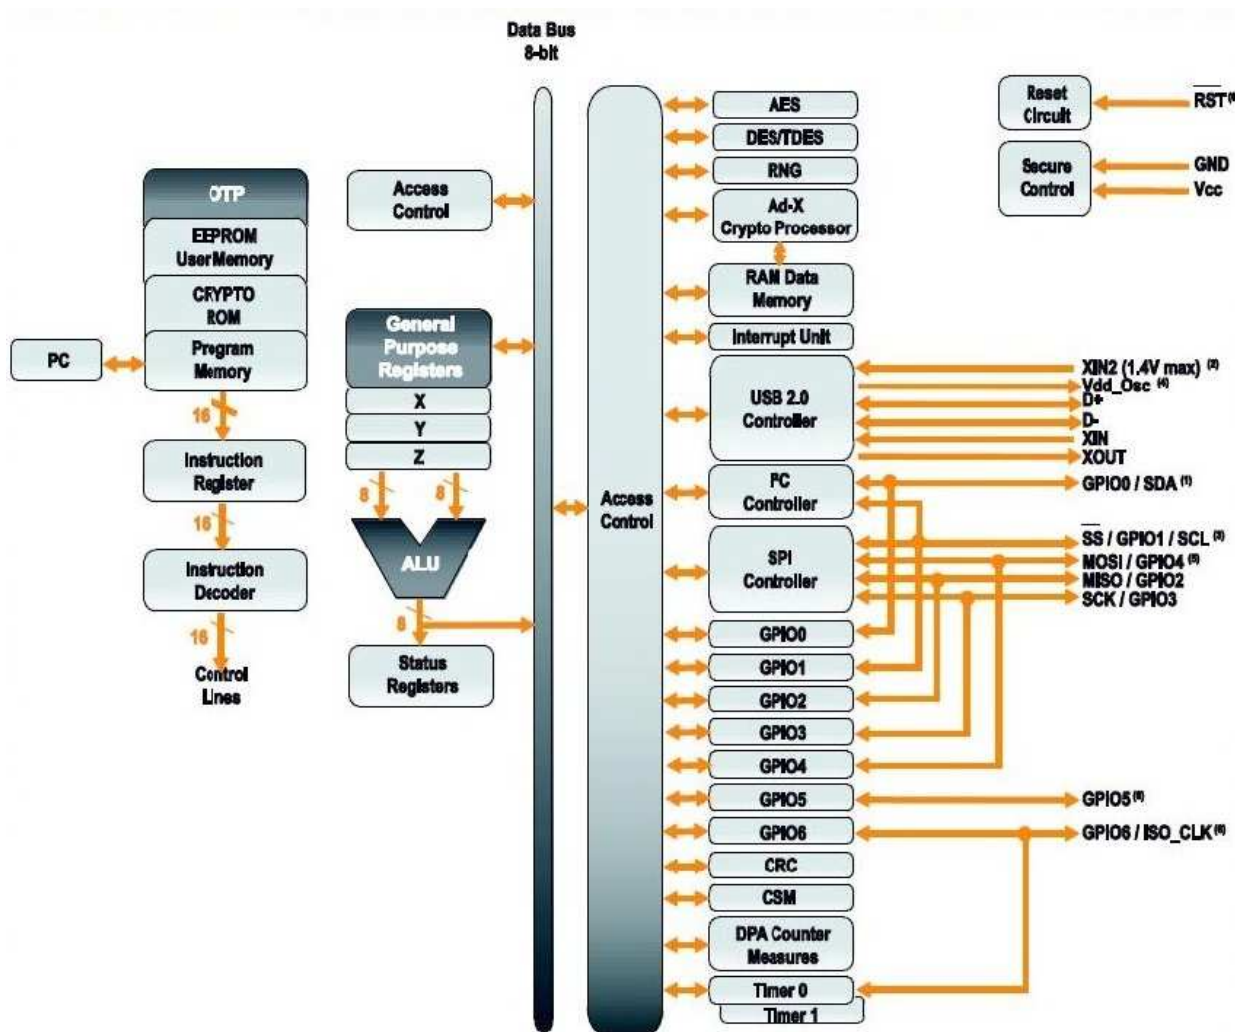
Data Bus
8-bit

OTP
EEPROM
UserMemory
CRYPTO
ROM
Program
Memory

PC

16

Instruction
Register

16

Instruction
Decoder

16

Control
Lines

Access
Control

General
Purpose
Registers
X
Y
Z

8
8

ALU

8

Status
Registers

Access
Control

AES
DES/TDES
RNG
Ad-X
Crypto Processor
RAM Data
Memory
Interrupt Unit
USB 2.0
Controller
I²C
Controller
SPI
Controller
GPIO0
GPIO1
GPIO2
GPIO3
GPIO4
GPIO5
GPIO6
CRC
CSM
DPA Counter
Measures
Timer 0
Timer 1

Reset
Circuit
$\overline{RST}$⁽¹⁾

Secure
Control
GND
Vcc

XIN2 (1.4V max) ⁽²⁾
Vdd_Osc ⁽⁴⁾
D+
D-
XIN
XOUT
GPIO0 / SDA ⁽¹⁾
$\overline{SS}$ / GPIO1 / SCL ⁽³⁾
MOSI / GPIO4 ⁽⁵⁾
MISO / GPIO2
SCK / GPIO3
GPIO5⁽⁶⁾
GPIO6 / ISO_CLK⁽⁶⁾